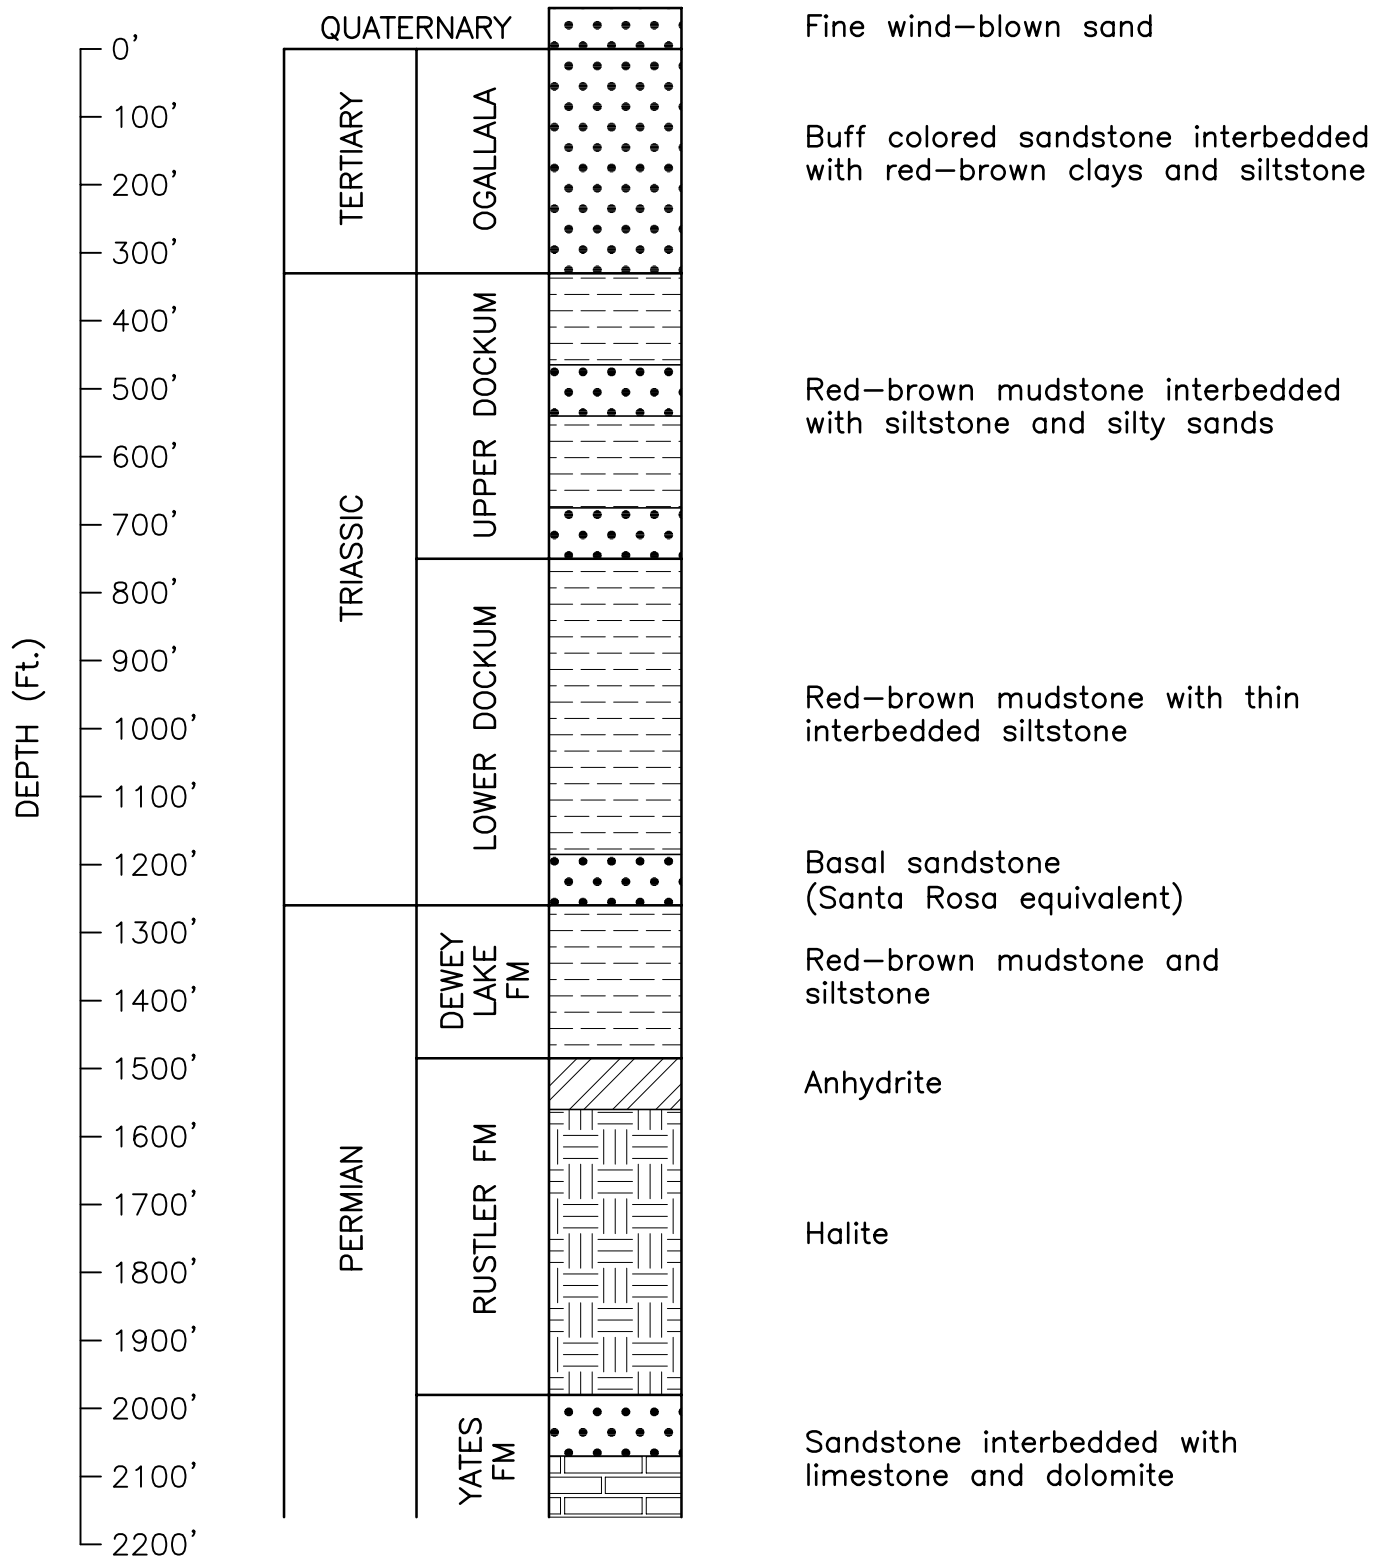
DEPTH (Ft.)

0'
100'
200'
300'
400'
500'
600'
700'
800'
900'
1000'
1100'
1200'
1300'
1400'
1500'
1600'
1700'
1800'
1900'
2000'
2100'
2200'

QUATERNARY

TERTIARY

OGALLALA

TRIASSIC

UPPER DOCKUM

LOWER DOCKUM

PERMIAN

DEWEY LAKE FM

RUSTLER FM

YATES FM

Fine wind–blown sand

Buff colored sandstone interbedded with red–brown clays and siltstone

Red–brown mudstone interbedded with siltstone and silty sands

Red–brown mudstone with thin interbedded siltstone

Basal sandstone (Santa Rosa equivalent)

Red–brown mudstone and siltstone

Anhydrite

Halite

Sandstone interbedded with limestone and dolomite